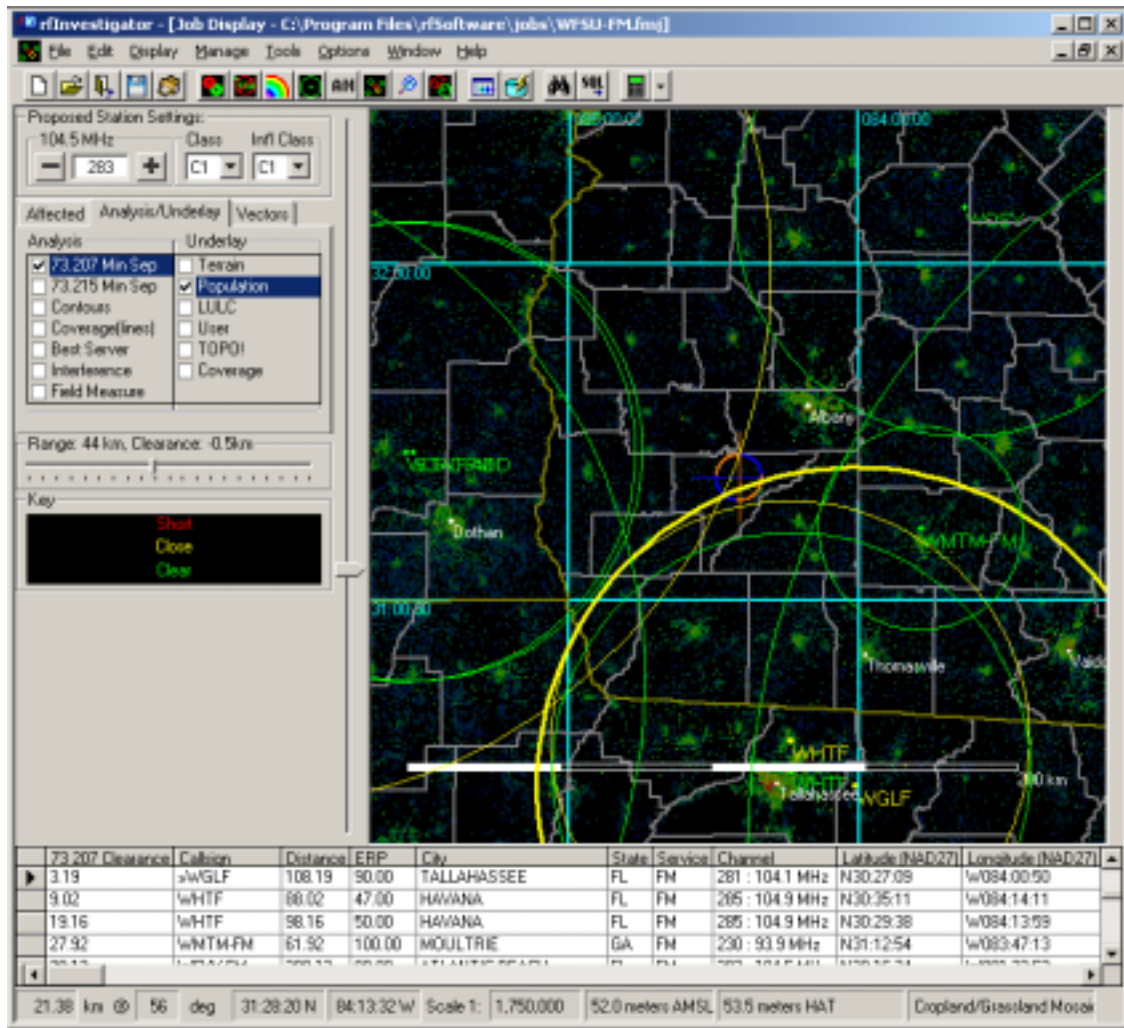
rfInvestigator - [Job Display - C:\Program Files\rfSoftware\jobs\WFSU-FM.fmj]

File Edit Display Manage Tools Options Window Help

Proposed Station Settings:
104.5 MHz
283
Class
C1
Infl Class
C1

Affected Analysis/Underlay Vectors

Analysis
73.207 Min Sep
73.215 Min Sep
Contours
Coverage(lines)
Best Server
Interference
Field Measure

Underlay
Terrain
Population
LULC
User
TOPO!
Coverage

Range: 44 km, Clearance: -0.5km

Key
Short
Close
Clear

085:00:00
084:00:00
32:00:00
31:00:00
Albany
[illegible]
Dothan
WMTM-FM
Thomasville
Vald
WHTF
WHTF
Tallahassee
WGLF
100 km

| 73.207 Clearance | Callsign | Distance | ERP | City | State | Service | Channel | Latitude (NAD27) | Longitude (NAD27) |
|---|---|---|---|---|---|---|---|---|---|
| 3.19 | >WGLF | 108.19 | 90.00 | TALLAHASSEE | FL | FM | 281 : 104.1 MHz | N30:27:09 | W084:00:50 |
| 9.02 | WHTF | 88.02 | 47.00 | HAVANA | FL | FM | 285 : 104.9 MHz | N30:35:11 | W084:14:11 |
| 19.16 | WHTF | 98.16 | 50.00 | HAVANA | FL | FM | 285 : 104.9 MHz | N30:29:38 | W084:13:59 |
| 27.92 | WMTM-FM | 61.92 | 100.00 | MOULTRIE | GA | FM | 230 : 93.9 MHz | N31:12:54 | W083:47:13 |
| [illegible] | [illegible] | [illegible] | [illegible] | ATLANTIC BEACH | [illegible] | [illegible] | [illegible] | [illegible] | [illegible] |

21.38 km @ 56 deg 31:28:20 N 84:13:32 W Scale 1: 1,750,000 52.0 meters AMSL 53.5 meters HAT Cropland/Grassland Mosaic